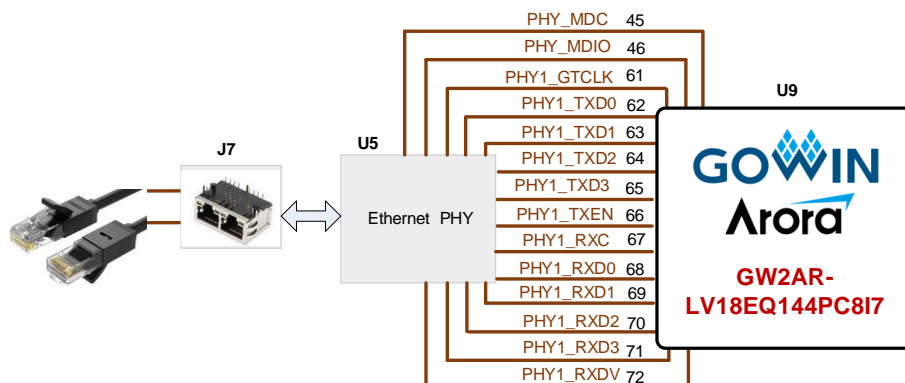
PHY_MDC 45
PHY_MDIO 46
PHY1_GTCLK 61
PHY1_TXD0 62
PHY1_TXD1 63
PHY1_TXD2 64
PHY1_TXD3 65
PHY1_TXEN 66
PHY1_RXC 67
PHY1_RXD0 68
PHY1_RXD1 69
PHY1_RXD2 70
PHY1_RXD3 71
PHY1_RXDV 72

J7

U5
Ethernet PHY

U9
GOWIN
Arora
GW2AR-LV18EQ144PC8I7